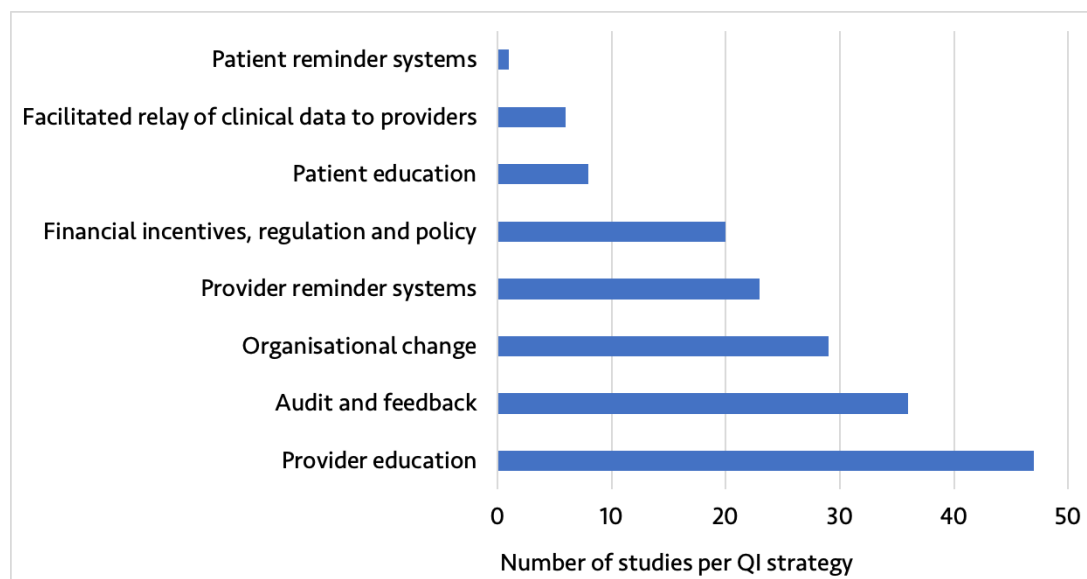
Patient reminder systems
Facilitated relay of clinical data to providers
Patient education
Financial incentives, regulation and policy
Provider reminder systems
Organisational change
Audit and feedback
Provider education

0
10
20
30
40
50

Number of studies per QI strategy